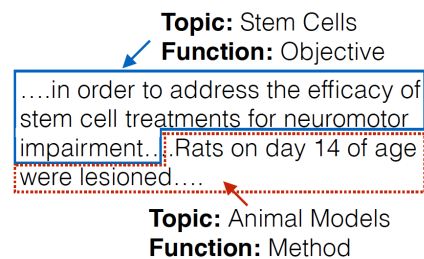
**Topic:** Stem Cells
**Function:** Objective

….in order to address the efficacy of stem cell treatments for neuromotor impairment….Rats on day 14 of age were lesioned….

**Topic:** Animal Models
**Function:** Method